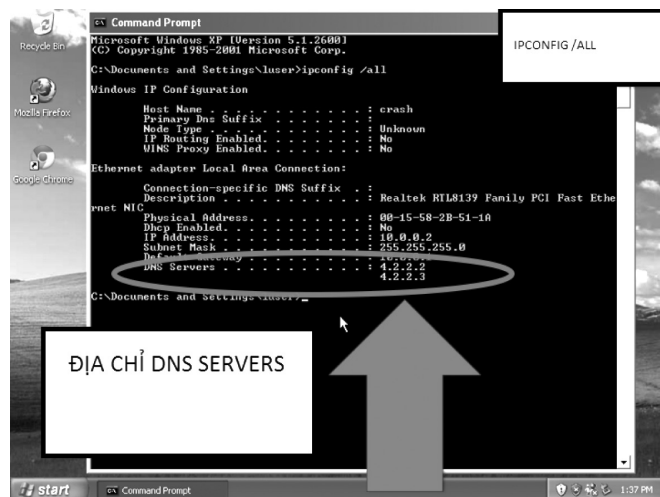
Recycle Bin

Mozilla Firefox

Google Chrome

Command Prompt

Microsoft Windows XP [Version 5.1.2600]
(C) Copyright 1985-2001 Microsoft Corp.

C:\Documents and Settings\luser>ipconfig /all

Windows IP Configuration

Host Name . . . . . . . . . . . . : crash
Primary Dns Suffix . . . . . . . :
Node Type . . . . . . . . . . . . : Unknown
IP Routing Enabled. . . . . . . . : No
WINS Proxy Enabled. . . . . . . . : No

Ethernet adapter Local Area Connection:

Connection-specific DNS Suffix . :
Description . . . . . . . . . . . : Realtek RTL8139 Family PCI Fast Ethernet NIC
Physical Address. . . . . . . . . : 00-15-58-2B-51-1A
Dhcp Enabled. . . . . . . . . . . : No
IP Address. . . . . . . . . . . . : 10.0.0.2
Subnet Mask . . . . . . . . . . . : 255.255.255.0
Default Gateway . . . . . . . . . : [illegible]
DNS Servers . . . . . . . . . . . : 4.2.2.2
4.2.2.3

C:\Documents and Settings\luser>_

IPCONFIG /ALL

ĐỊA CHỈ DNS SERVERS

start

Command Prompt

1:37 PM